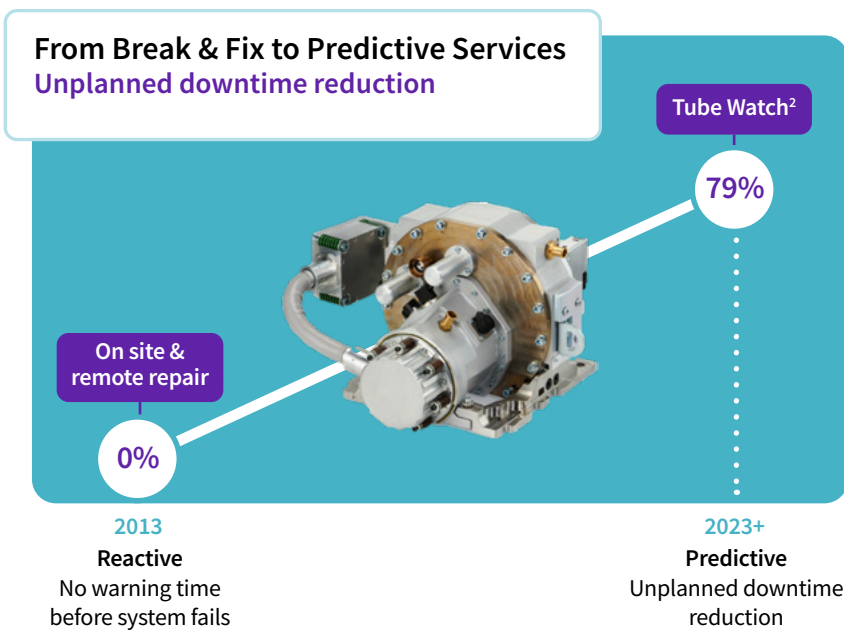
From Break & Fix to Predictive Services
Unplanned downtime reduction

Tube Watch$^2$

79%

On site & remote repair

0%

2013
Reactive
No warning time before system fails

2023+
Predictive
Unplanned downtime reduction